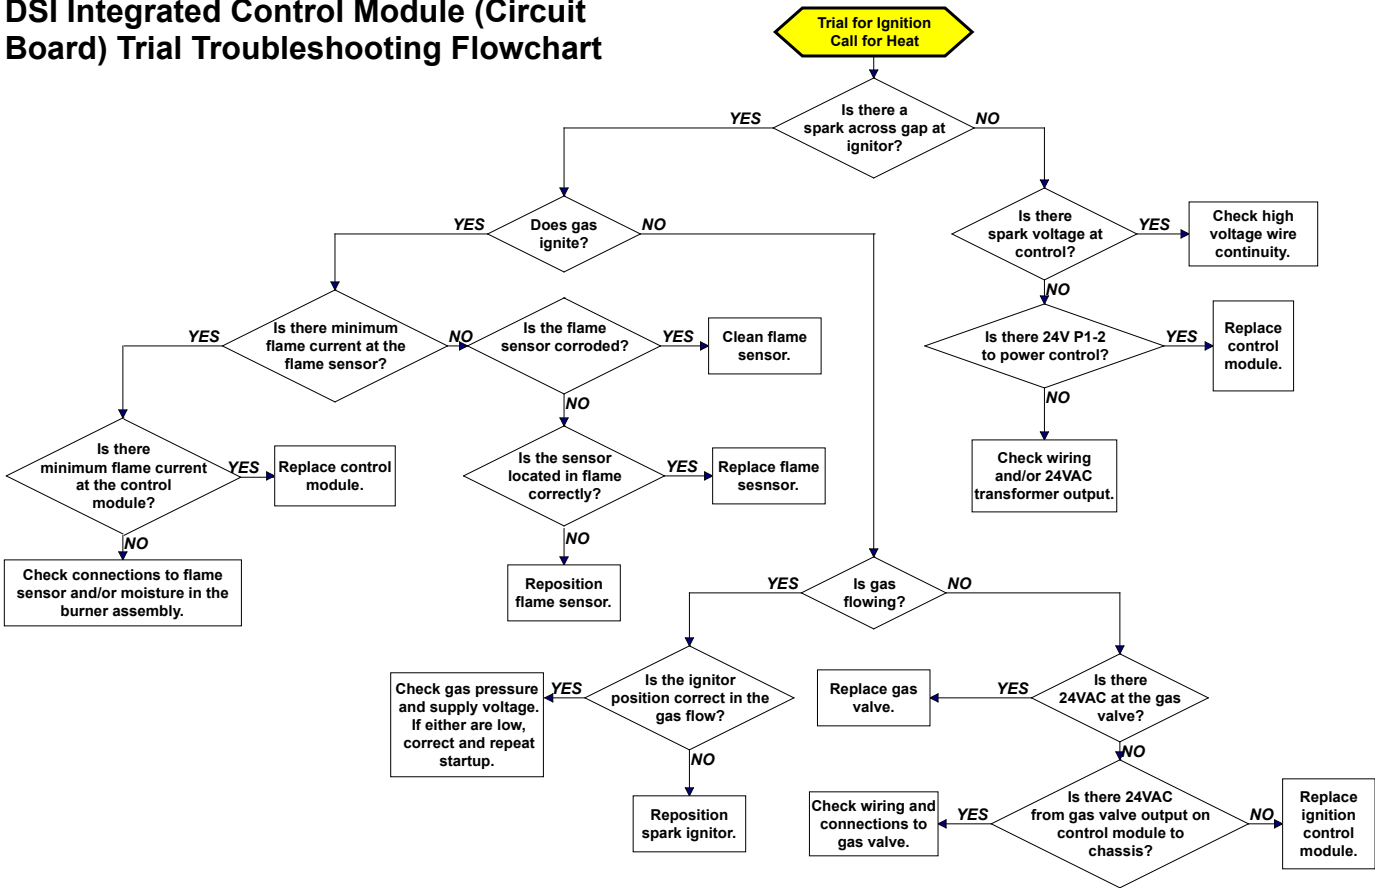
DSI Integrated Control Module (Circuit Board) Trial Troubleshooting Flowchart

Trial for Ignition Call for Heat

Is there a spark across gap at ignitor?

YES

NO

Does gas ignite?

YES

NO

Is there spark voltage at control?

YES

Check high voltage wire continuity.

NO

Is there 24V P1-2 to power control?

YES

Replace control module.

NO

Check wiring and/or 24VAC transformer output.

Is there minimum flame current at the flame sensor?

YES

NO

Is the flame sensor corroded?

YES

Clean flame sensor.

NO

Is the sensor located in flame correctly?

YES

Replace flame sesnsor.

NO

Reposition flame sensor.

Is there minimum flame current at the control module?

YES

Replace control module.

NO

Check connections to flame sensor and/or moisture in the burner assembly.

Is gas flowing?

YES

NO

Is the ignitor position correct in the gas flow?

YES

Check gas pressure and supply voltage. If either are low, correct and repeat startup.

NO

Reposition spark ignitor.

Is there 24VAC at the gas valve?

YES

Replace gas valve.

NO

Is there 24VAC from gas valve output on control module to chassis?

YES

Check wiring and connections to gas valve.

NO

Replace ignition control module.